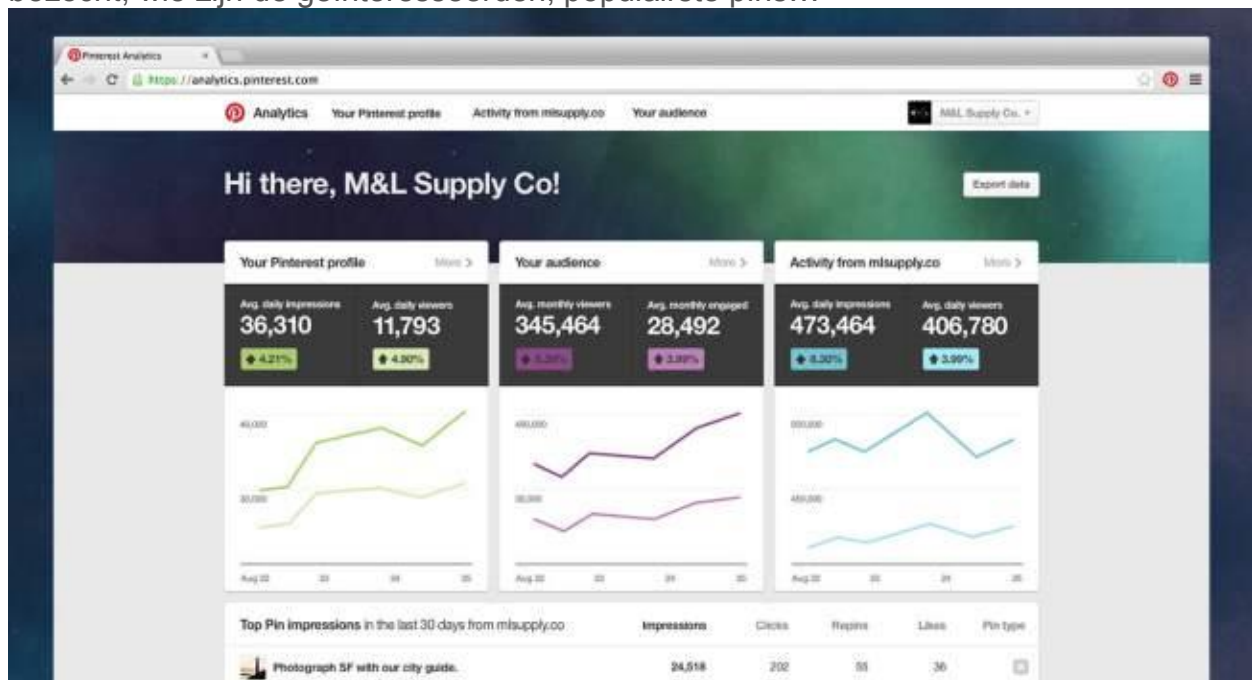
bezocht, wie zijn de geïnteresseerden, populairste pins…

Pinterest Analytics
https://analytics.pinterest.com

Analytics Your Pinterest profile Activity from mlsupply.co Your audience M&L Supply Co.

Hi there, M&L Supply Co!

Export data

Your Pinterest profile More >

Avg. daily impressions 36,310 4.21%
Avg. daily viewers 11,793 4.90%

40,000
30,000
Aug 22 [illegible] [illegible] 25

Your audience More >

Avg. monthly viewers 345,464 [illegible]
Avg. monthly engaged 28,492 3.89%

400,000
30,000
Aug 22 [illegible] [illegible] 25

Activity from mlsupply.co More >

Avg. daily impressions 473,464 8.30%
Avg. daily viewers 406,780 3.99%

500,000
450,000
Aug 22 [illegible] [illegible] 25

Top Pin impressions in the last 30 days from mlsupply.co

| | Impressions | Clicks | Repins | Likes | Pin type |
|---|---|---|---|---|---|
| Photograph SF with our city guide. | 24,518 | 202 | 55 | 36 | |